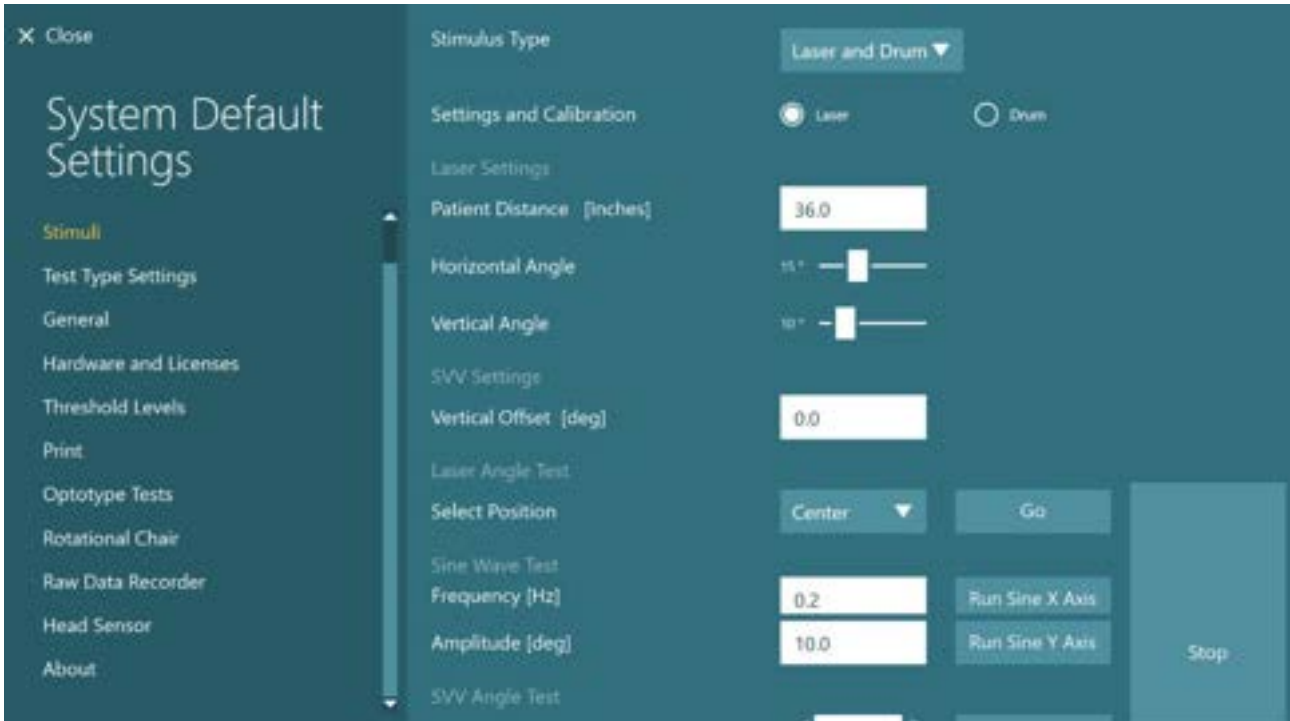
✕ Close

System Default Settings

Stimuli
Test Type Settings
General
Hardware and Licenses
Threshold Levels
Print
Optotype Tests
Rotational Chair
Raw Data Recorder
Head Sensor
About

Stimulus Type
Laser and Drum ▼

Settings and Calibration
Laser
Drum

Laser Settings
Patient Distance [inches]
36.0
Horizontal Angle
15°
Vertical Angle
10°

SVV Settings
Vertical Offset [deg]
0.0

Laser Angle Test
Select Position
Center ▼
Go

Sine Wave Test
Frequency [Hz]
0.2
Run Sine X Axis
Amplitude [deg]
10.0
Run Sine Y Axis
Stop

SVV Angle Test